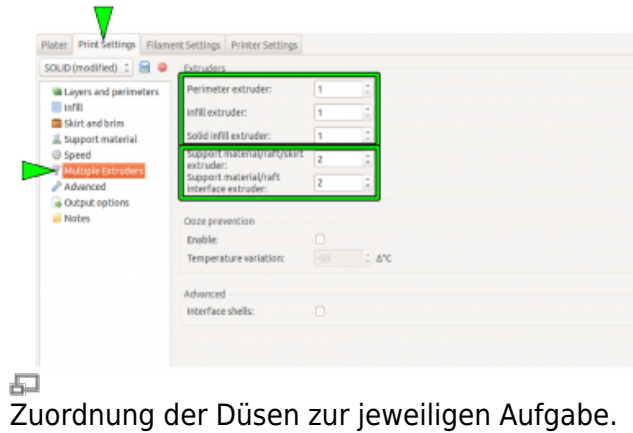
Plater | Print Settings | Filament Settings | Printer Settings

SOLID (modified)

Layers and perimeters
Infill
Skirt and brim
Support material
Speed
Multiple Extruders
Advanced
Output options
Notes

Extruders
Perimeter extruder: 1
Infill extruder: 1
Solid infill extruder: 1
Support material/raft/skirt extruder: 2
Support material/raft interface extruder: 2

Ooze prevention
Enable:
Temperature variation: -50 ∆°C

Advanced
Interface shells:

Zuordnung der Düsen zur jeweiligen Aufgabe.